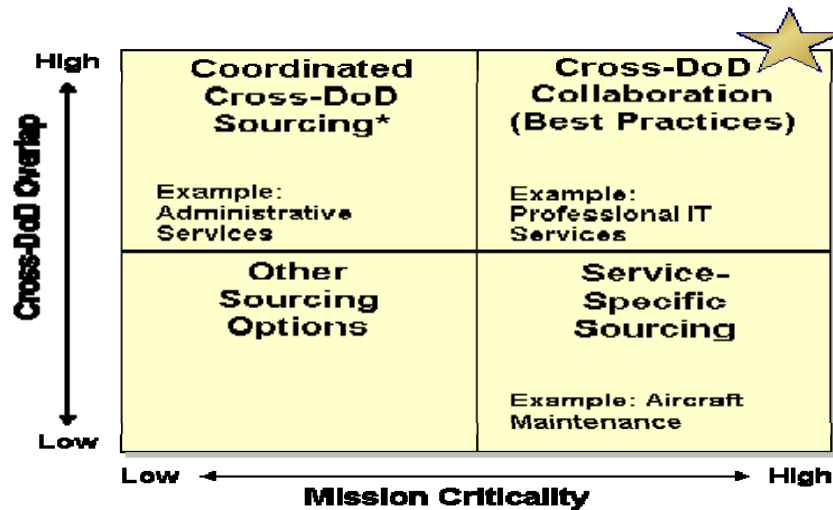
High

Cross-DoD Overlap

Low

Coordinated Cross-DoD Sourcing*

Example: Administrative Services

Cross-DoD Collaboration (Best Practices)

Example: Professional IT Services

Other Sourcing Options

Service-Specific Sourcing

Example: Aircraft Maintenance

Low

High

Mission Criticality